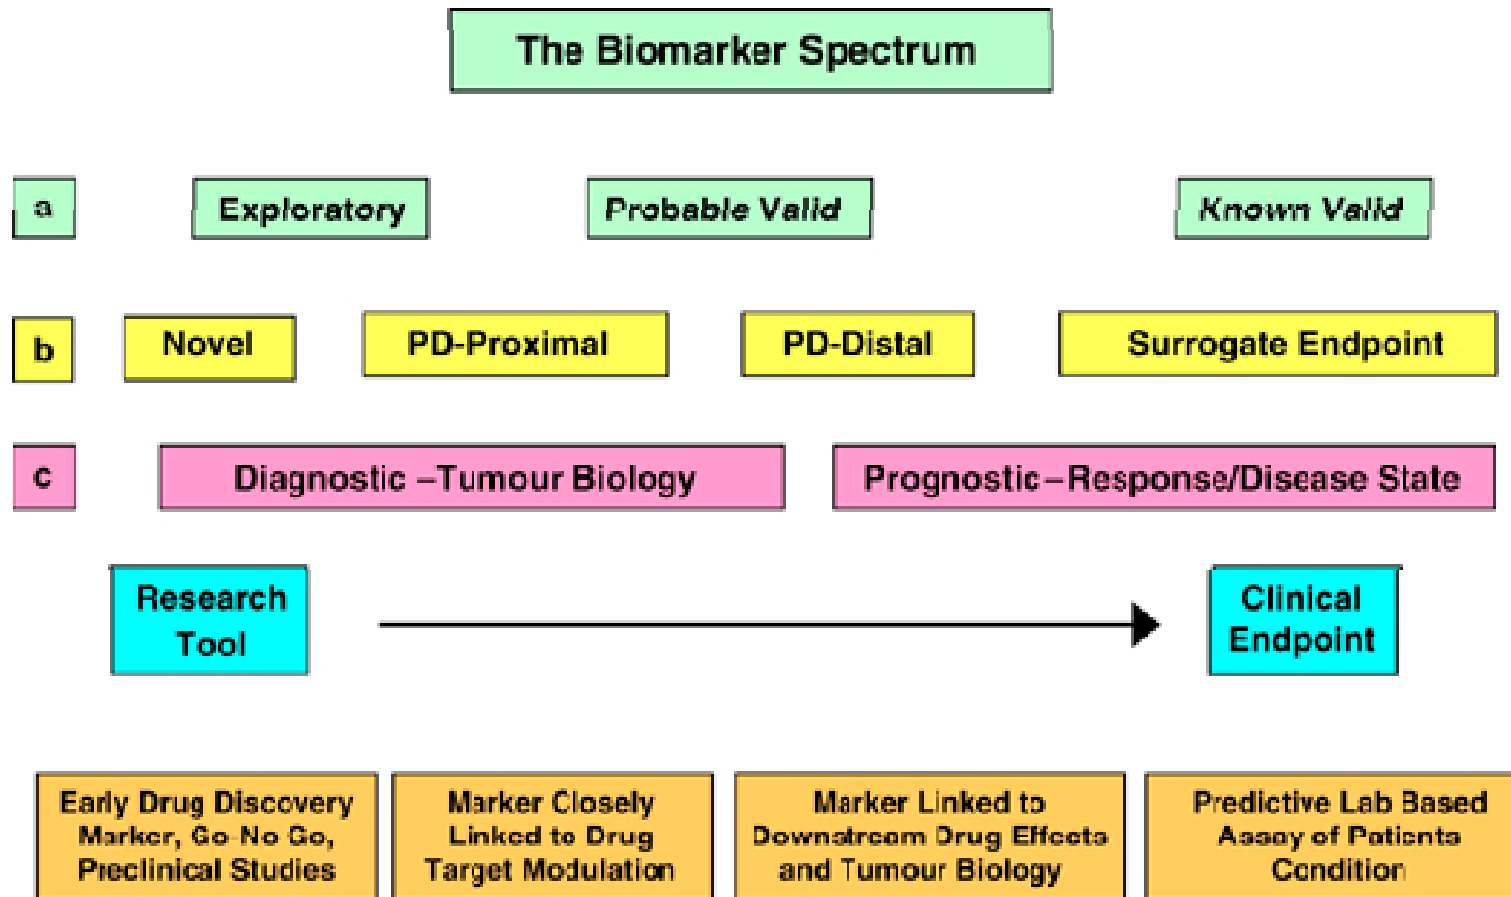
The Biomarker Spectrum

a

Exploratory

Probable Valid

Known Valid

b

Novel

PD-Proximal

PD-Distal

Surrogate Endpoint

c

Diagnostic –Tumour Biology

Prognostic – Response/Disease State

Research Tool

Clinical Endpoint

Early Drug Discovery Marker, Go-No Go, Preclinical Studies

Marker Closely Linked to Drug Target Modulation

Marker Linked to Downstream Drug Effects and Tumour Biology

Predictive Lab Based Assay of Patients Condition